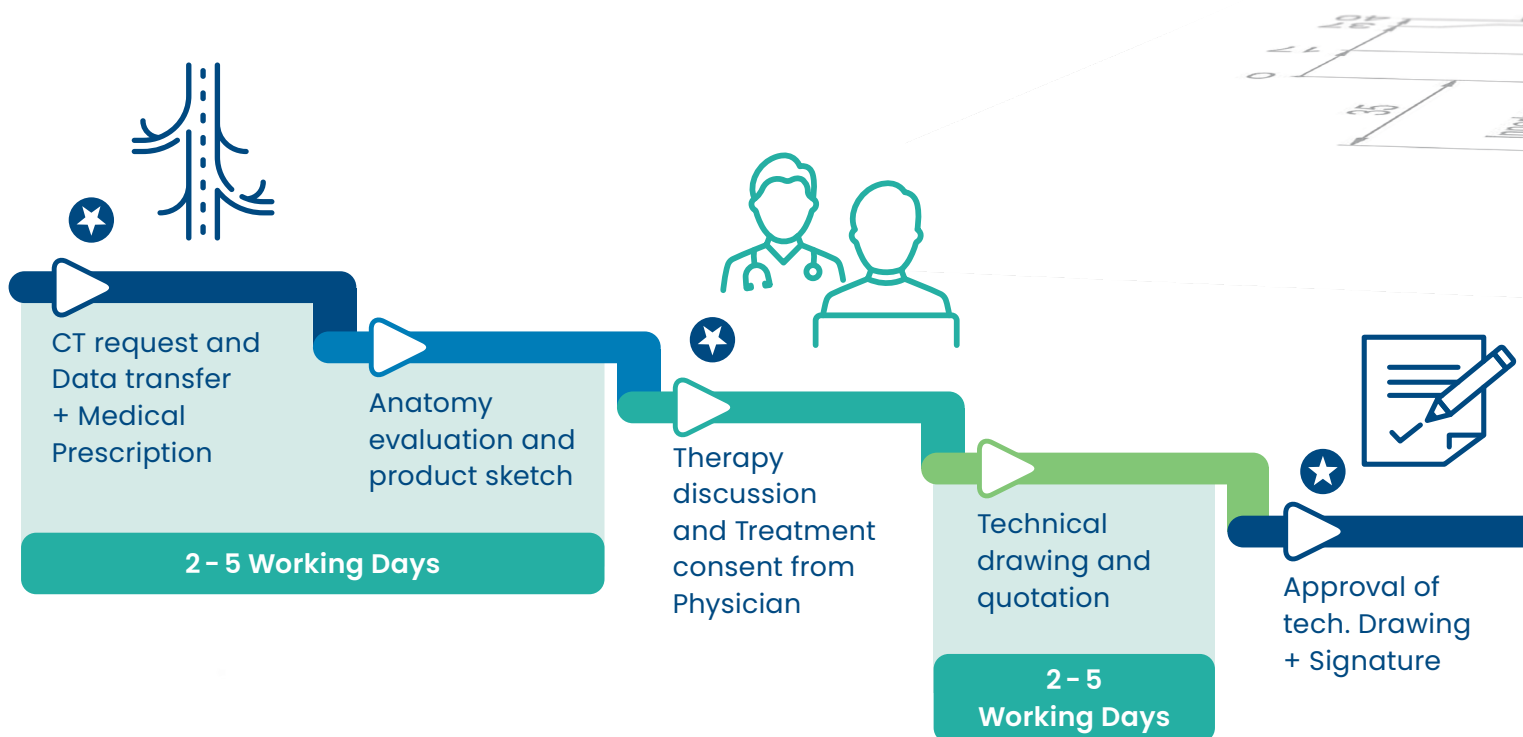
CT request and Data transfer + Medical Prescription

Anatomy evaluation and product sketch

2 - 5 Working Days

Therapy discussion and Treatment consent from Physician

Technical drawing and quotation

2 - 5 Working Days

Approval of tech. Drawing + Signature